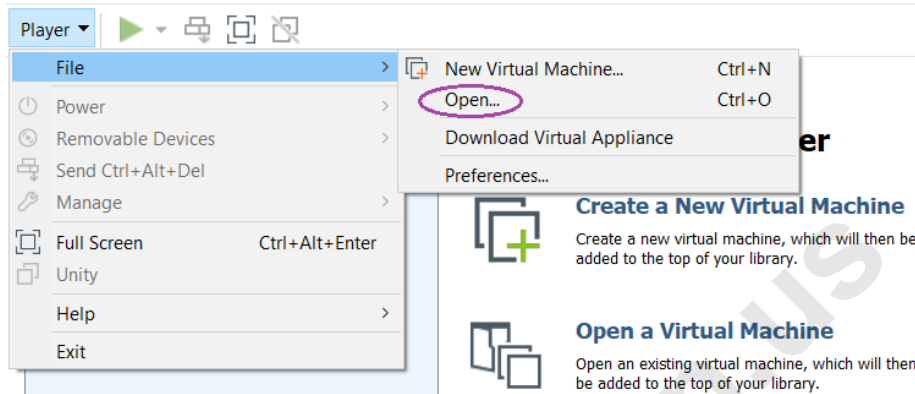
Player

File
Power
Removable Devices
Send Ctrl+Alt+Del
Manage
Full Screen Ctrl+Alt+Enter
Unity
Help
Exit

New Virtual Machine... Ctrl+N
Open... Ctrl+O
Download Virtual Appliance
Preferences...

er

Create a New Virtual Machine
Create a new virtual machine, which will then be added to the top of your library.

Open a Virtual Machine
Open an existing virtual machine, which will then be added to the top of your library.